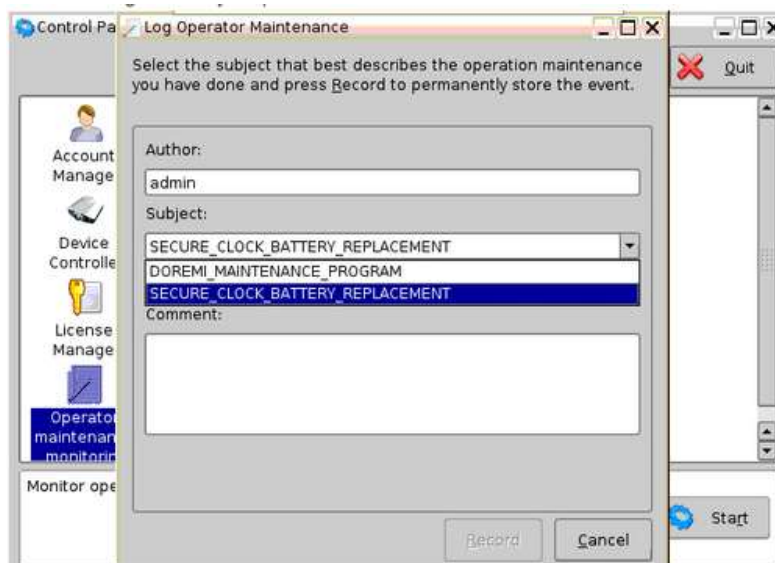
Control Pa

Log Operator Maintenance

Quit

Select the subject that best describes the operation maintenance you have done and press Record to permanently store the event.

Account Manage

Device Controlle

License Manage

Operator maintenan monitorin

Author:

admin

Subject:

SECURE_CLOCK_BATTERY_REPLACEMENT

DOREMI_MAINTENANCE_PROGRAM

SECURE_CLOCK_BATTERY_REPLACEMENT

Comment:

Monitor ope

Record

Cancel

Start